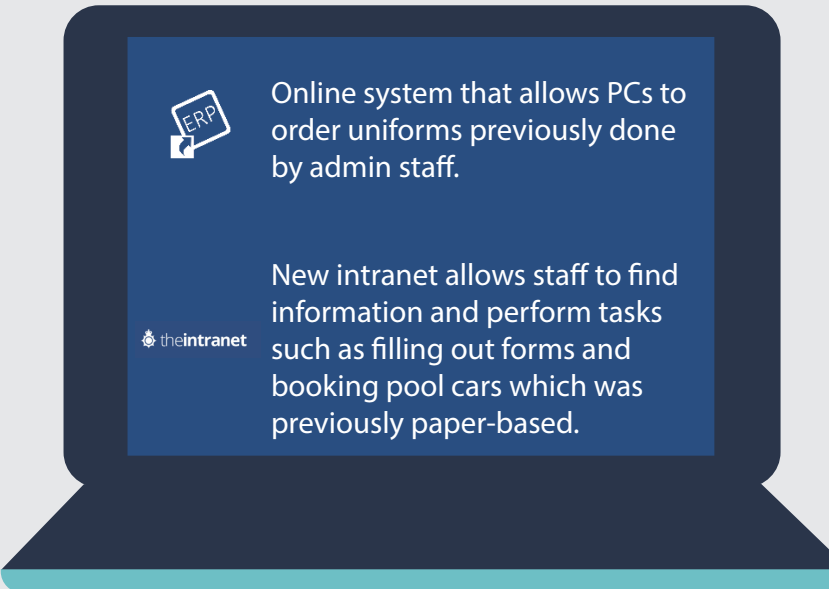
ERP

Online system that allows PCs to order uniforms previously done by admin staff.

theintranet

New intranet allows staff to find information and perform tasks such as filling out forms and booking pool cars which was previously paper-based.